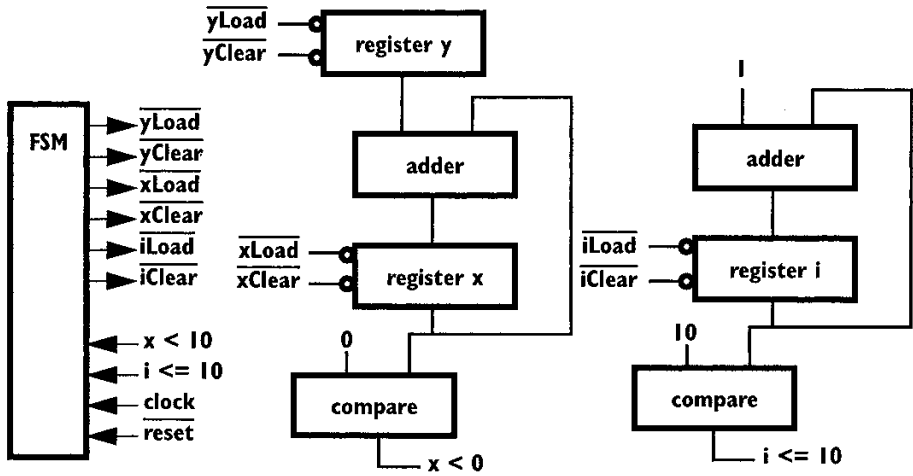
$\overline{\text{yLoad}}$
$\overline{\text{yClear}}$
register y

FSM
$\overline{\text{yLoad}}$
$\overline{\text{yClear}}$
$\overline{\text{xLoad}}$
$\overline{\text{xClear}}$
$\overline{\text{iLoad}}$
$\overline{\text{iClear}}$
x < 10
i <= 10
clock
$\overline{\text{reset}}$

adder
$\overline{\text{xLoad}}$
$\overline{\text{xClear}}$
register x
0
compare
x < 0

1
adder
$\overline{\text{iLoad}}$
$\overline{\text{iClear}}$
register i
10
compare
i <= 10